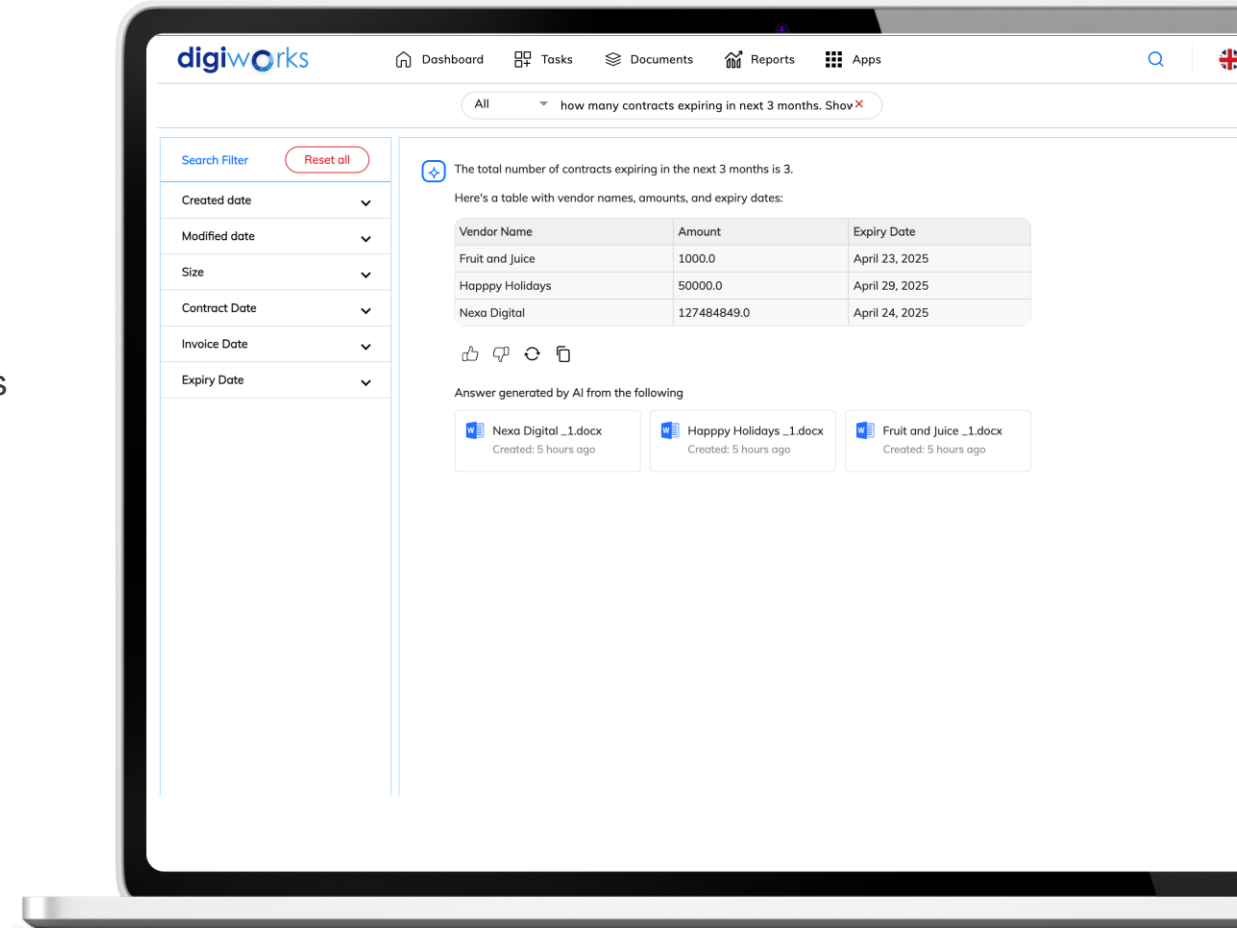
s

digiworks

Dashboard Tasks Documents Reports Apps

All how many contracts expiring in next 3 months. Shov

Search Filter Reset all

Created date

Modified date

Size

Contract Date

Invoice Date

Expiry Date

The total number of contracts expiring in the next 3 months is 3.

Here's a table with vendor names, amounts, and expiry dates:

| Vendor Name | Amount | Expiry Date |
|---|---|---|
| Fruit and Juice | 1000.0 | April 23, 2025 |
| Happpy Holidays | 50000.0 | April 29, 2025 |
| Nexa Digital | 127484849.0 | April 24, 2025 |

Answer generated by AI from the following

Nexa Digital _1.docx
Created: 5 hours ago

Happpy Holidays _1.docx
Created: 5 hours ago

Fruit and Juice _1.docx
Created: 5 hours ago